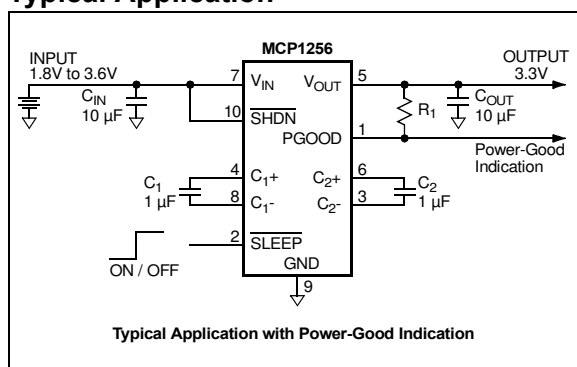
Typical Application

MCP1256

INPUT
1.8V to 3.6V

$C_{IN}$
10 µF

7 $V_{IN}$
10 $\overline{SHDN}$

$V_{OUT}$ 5
PGOOD 1

OUTPUT
3.3V

$R_1$

$C_{OUT}$
10 µF

Power-Good
Indication

$C_1$
1 µF

4 $C_1+$
8 $C_1-$

$C_2+$ 6
$C_2-$ 3

$C_2$
1 µF

2 $\overline{SLEEP}$

ON / OFF

GND
9

Typical Application with Power-Good Indication